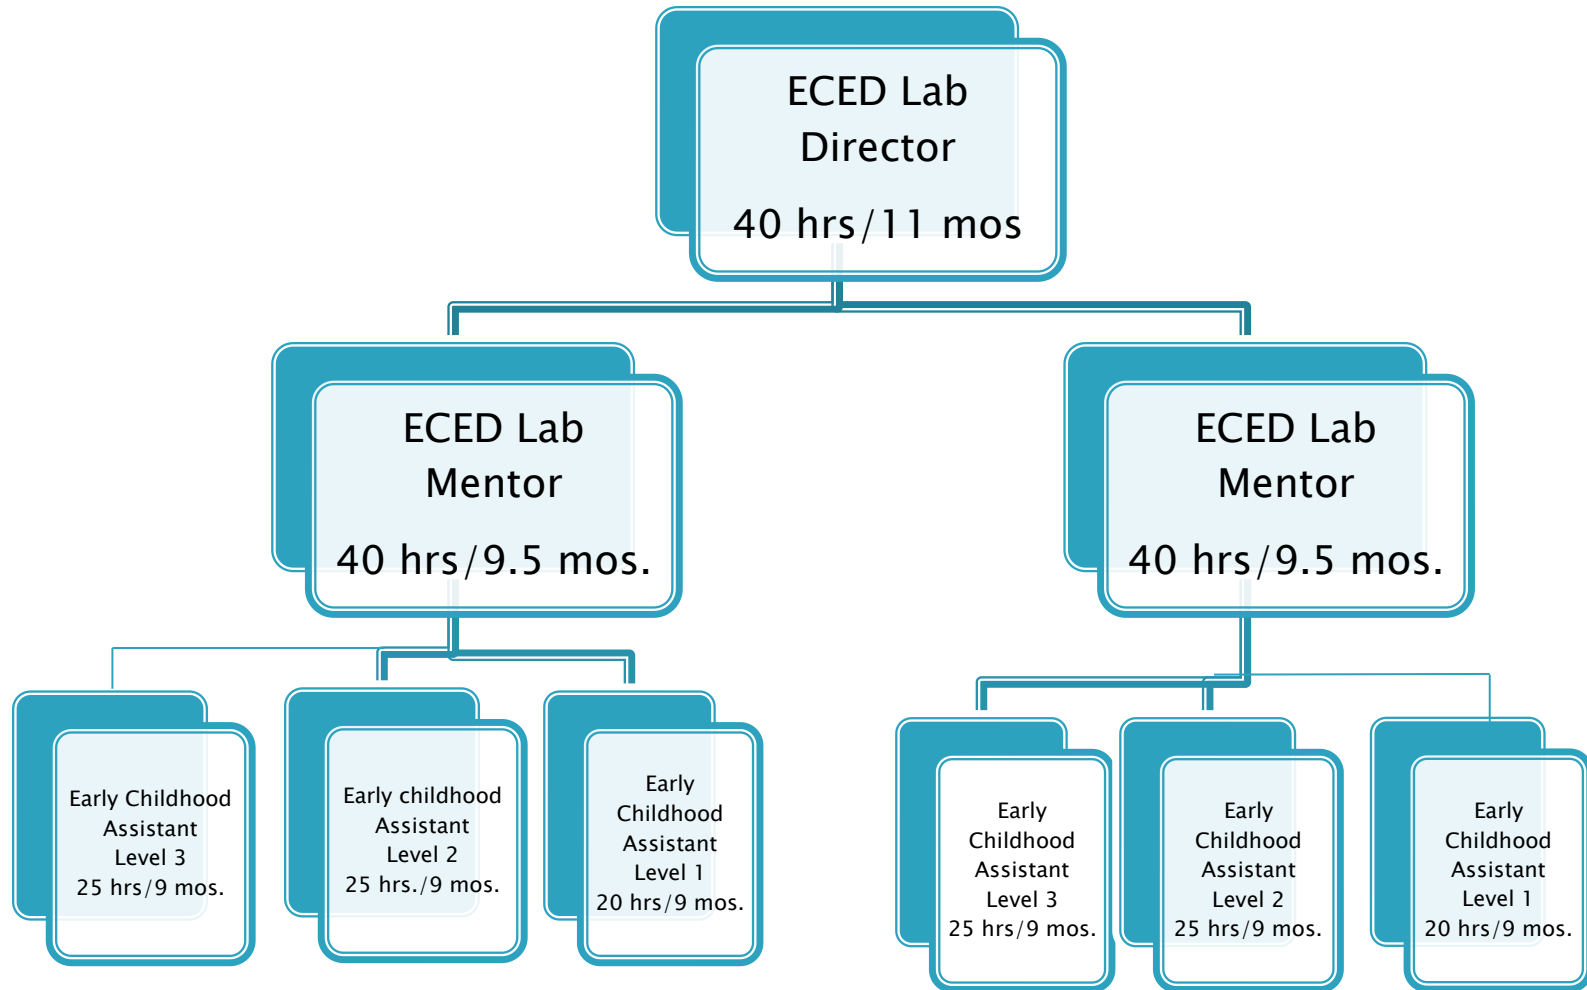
ECED Lab Director

40 hrs/11 mos

ECED Lab Mentor

40 hrs/9.5 mos.

ECED Lab Mentor

40 hrs/9.5 mos.

Early Childhood Assistant Level 3 25 hrs/9 mos.

Early childhood Assistant Level 2 25 hrs./9 mos.

Early Childhood Assistant Level 1 20 hrs/9 mos.

Early Childhood Assistant Level 3 25 hrs/9 mos.

Early Childhood Assistant Level 2 25 hrs/9 mos.

Early Childhood Assistant Level 1 20 hrs/9 mos.